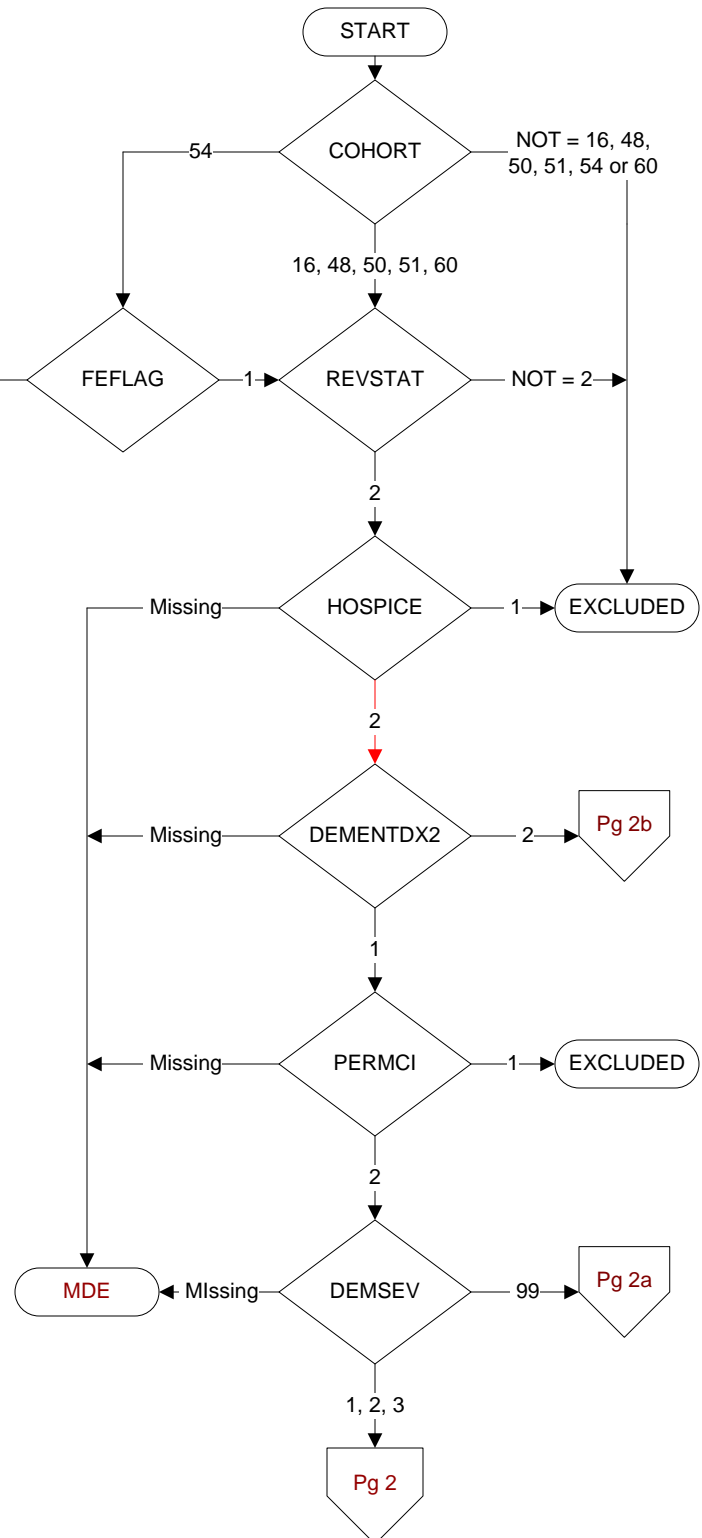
START

COHORT

54

NOT = 16, 48, 50, 51, 54 or 60

16, 48, 50, 51, 60

FEFLAG

1

REVSTAT

NOT = 2

2

HOSPICE

Missing

1

EXCLUDED

2

DEMENTDX2

Missing

2

Pg 2b

1

PERMCI

Missing

1

EXCLUDED

2

DEMSEV

MDE

MIssing

99

Pg 2a

1, 2, 3

Pg 2